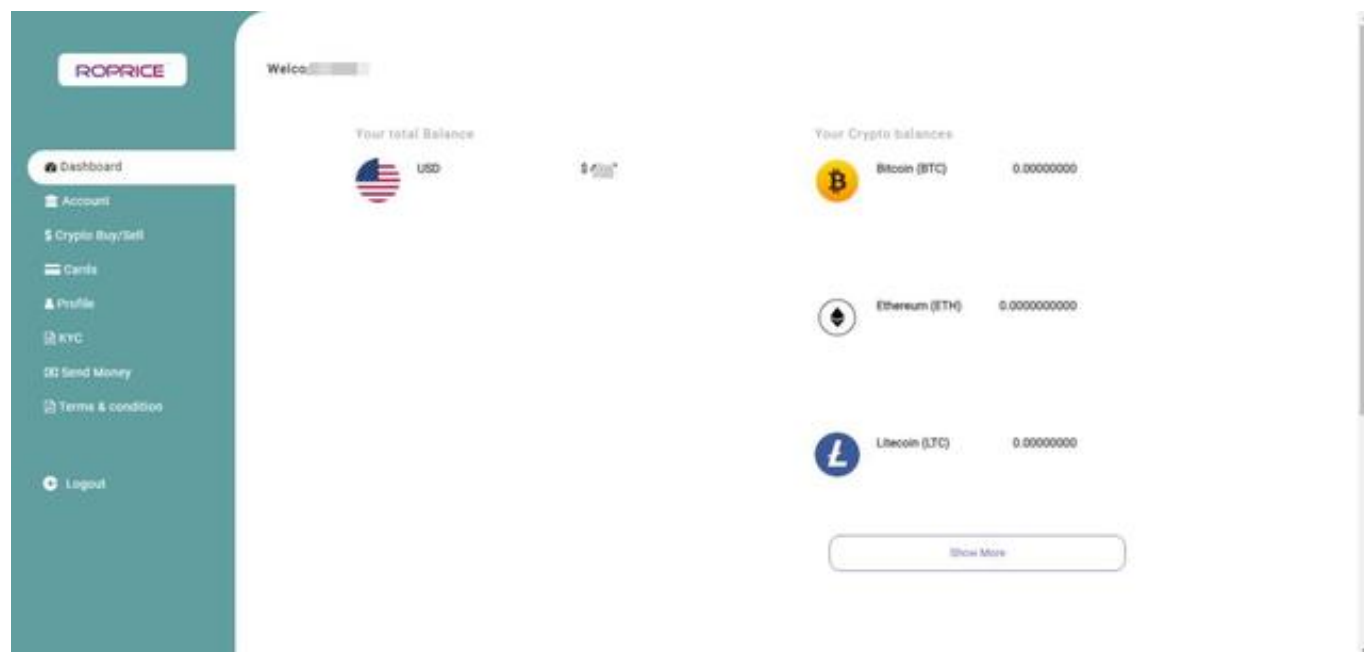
ROPRICE

Dashboard
Account
$ Crypto Buy/Sell
Cards
Profile
KYC
Send Money
Terms & condition

Logout

Welco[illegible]

Your total Balance

USD $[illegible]

Your Crypto balances

Bitcoin (BTC) 0.00000000

Ethereum (ETH) 0.0000000000

Litecoin (LTC) 0.00000000

Show More